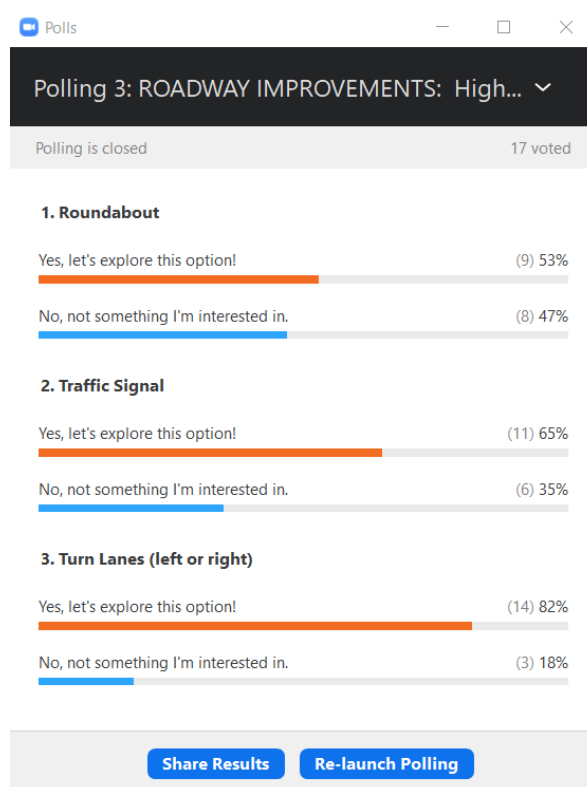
Polls

Polling 3: ROADWAY IMPROVEMENTS: High...

Polling is closed 17 voted

1. Roundabout

Yes, let's explore this option! (9) 53%

No, not something I'm interested in. (8) 47%

2. Traffic Signal

Yes, let's explore this option! (11) 65%

No, not something I'm interested in. (6) 35%

3. Turn Lanes (left or right)

Yes, let's explore this option! (14) 82%

No, not something I'm interested in. (3) 18%

Share Results Re-launch Polling